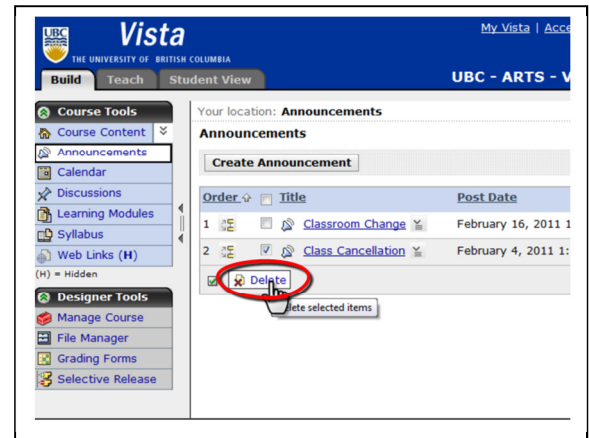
UBC Vista
THE UNIVERSITY OF BRITISH COLUMBIA

My Vista | Acce

Build Teach Student View

UBC - ARTS - V

Course Tools
Course Content
Announcements
Calendar
Discussions
Learning Modules
Syllabus
Web Links (H)
(H) = Hidden

Designer Tools
Manage Course
File Manager
Grading Forms
Selective Release

Your location: Announcements

Announcements

Create Announcement

| Order | | Title | Post Date |
|---|---|---|---|
| 1 | | Classroom Change | February 16, 2011 1 |
| 2 | | Class Cancellation | February 4, 2011 1: |

Delete
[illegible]lete selected items